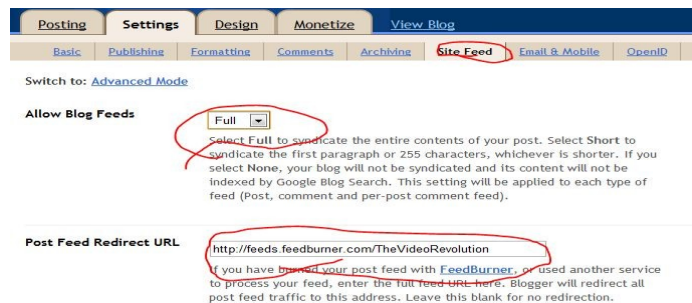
Posting Settings Design Monetize View Blog

Basic Publishing Formatting Comments Archiving Site Feed Email & Mobile OpenID

Switch to: Advanced Mode

Allow Blog Feeds

Full

Select Full to syndicate the entire contents of your post. Select Short to syndicate the first paragraph or 255 characters, whichever is shorter. If you select None, your blog will not be syndicated and its content will not be indexed by Google Blog Search. This setting will be applied to each type of feed (Post, comment and per-post comment feed).

Post Feed Redirect URL

http://feeds.feedburner.com/TheVideoRevolution

If you have burned your post feed with FeedBurner, or used another service to process your feed, enter the full feed URL here. Blogger will redirect all post feed traffic to this address. Leave this blank for no redirection.